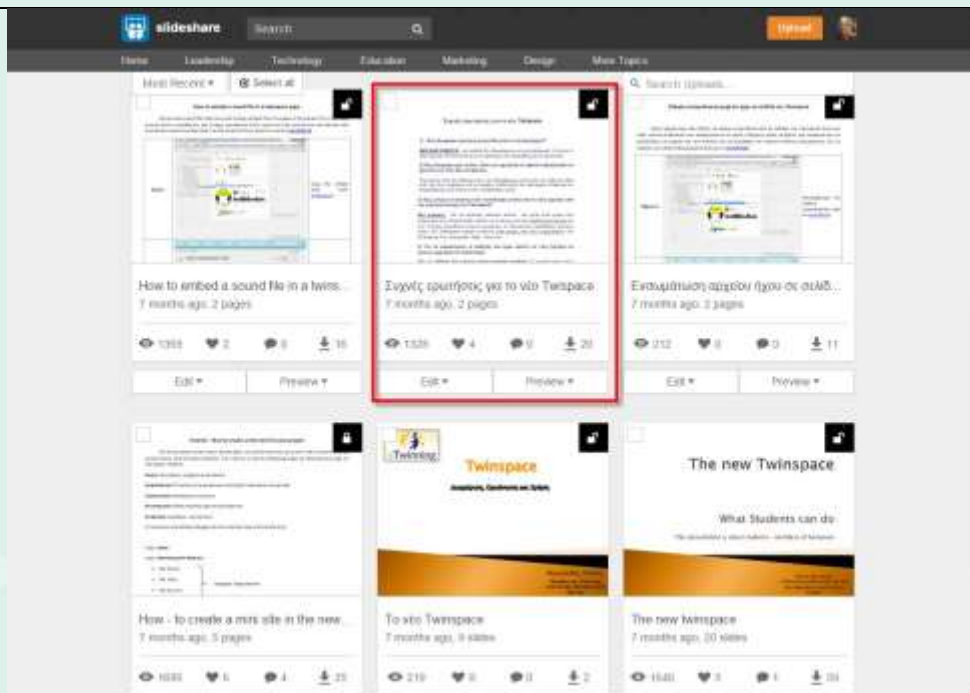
slideshare Search Upload

Home Leadership Technology Education Marketing Design More Topics

Most Recent ▾ Select all

Search Uploads...

How to embed a sound file in a twins...
7 months ago, 2 pages

1355 2 0 16

Edit ▾ Preview ▾

Συχνές ερωτήσεις για το νέο Twinspace
7 months ago, 2 pages

1326 4 0 20

Edit ▾ Preview ▾

Ενσωμάτωση αρχείου ήχου σε σελίδ...
7 months ago, 2 pages

212 0 0 11

Edit ▾ Preview ▾

How - to create a mini site in the new...
7 months ago, 3 pages

1035 5 4 25

eTwinning

Twinspace

To νέο Twinspace
7 months ago, 9 slides

219 2

The new Twinspace

What Students can do

The new twinspace
7 months ago, 20 slides

1540 3 1 34